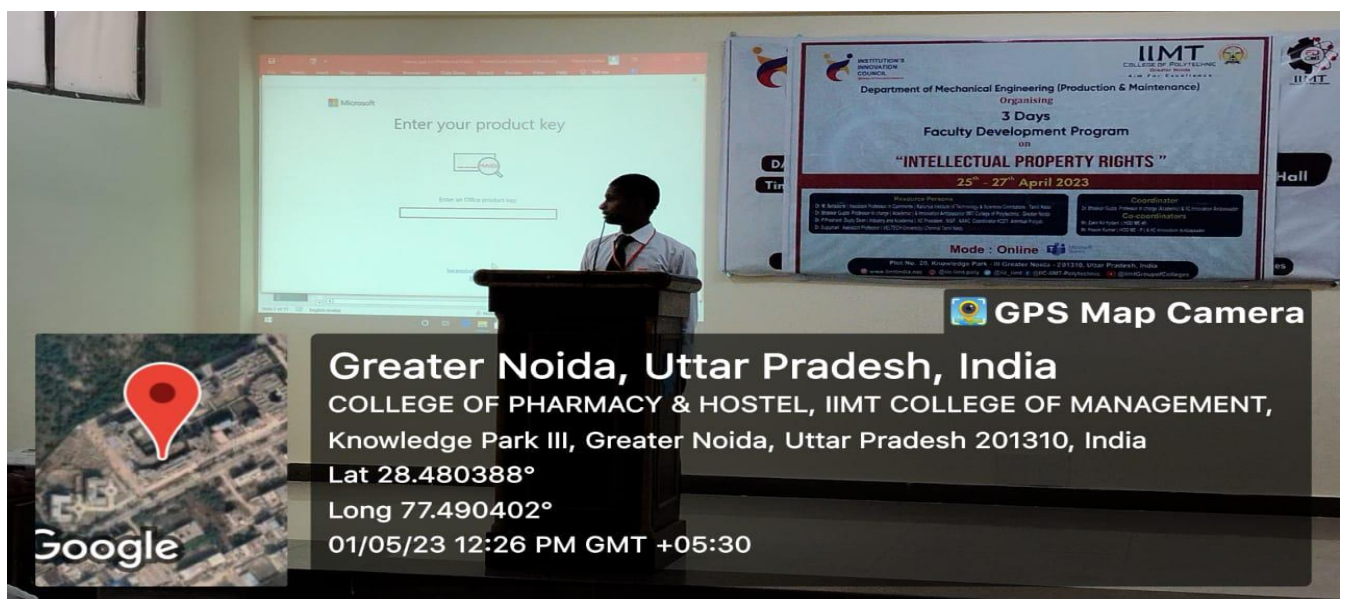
Microsoft

Enter your product key

Enter an Office product key

INSTITUTION'S INNOVATION COUNCIL

IIMT COLLEGE OF POLYTECHNIC Greater Noida Aim For Excellence

Department of Mechanical Engineering (Production & Maintenance)
Organising
3 Days
Faculty Development Program
on
"INTELLECTUAL PROPERTY RIGHTS"
25th - 27th April 2023

Resource Persons

Coordinator

Co-coordinators

Mode : Online

Plot No. 20, Knowledge Park - III Greater Noida - 201310, Uttar Pradesh, India

Hall

GPS Map Camera

Greater Noida, Uttar Pradesh, India
COLLEGE OF PHARMACY & HOSTEL, IIMT COLLEGE OF MANAGEMENT, Knowledge Park III, Greater Noida, Uttar Pradesh 201310, India
Lat 28.480388°
Long 77.490402°
01/05/23 12:26 PM GMT +05:30

Google